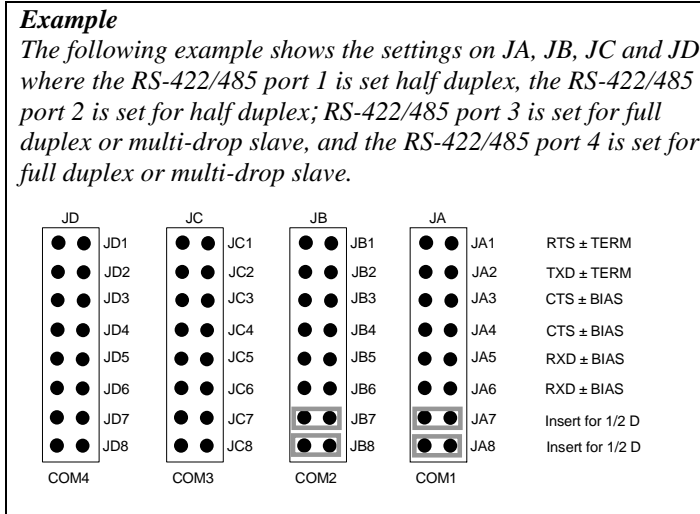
***Example***

*The following example shows the settings on JA, JB, JC and JD where the RS-422/485 port 1 is set half duplex, the RS-422/485 port 2 is set for half duplex; RS-422/485 port 3 is set for full duplex or multi-drop slave, and the RS-422/485 port 4 is set for full duplex or multi-drop slave.*

| JD | JC | JB | JA | |
|---|---|---|---|---|
| JD1 | JC1 | JB1 | JA1 | RTS ± TERM |
| JD2 | JC2 | JB2 | JA2 | TXD ± TERM |
| JD3 | JC3 | JB3 | JA3 | CTS ± BIAS |
| JD4 | JC4 | JB4 | JA4 | CTS ± BIAS |
| JD5 | JC5 | JB5 | JA5 | RXD ± BIAS |
| JD6 | JC6 | JB6 | JA6 | RXD ± BIAS |
| JD7 | JC7 | JB7 | JA7 | Insert for 1/2 D |
| JD8 | JC8 | JB8 | JA8 | Insert for 1/2 D |
| COM4 | COM3 | COM2 | COM1 | |